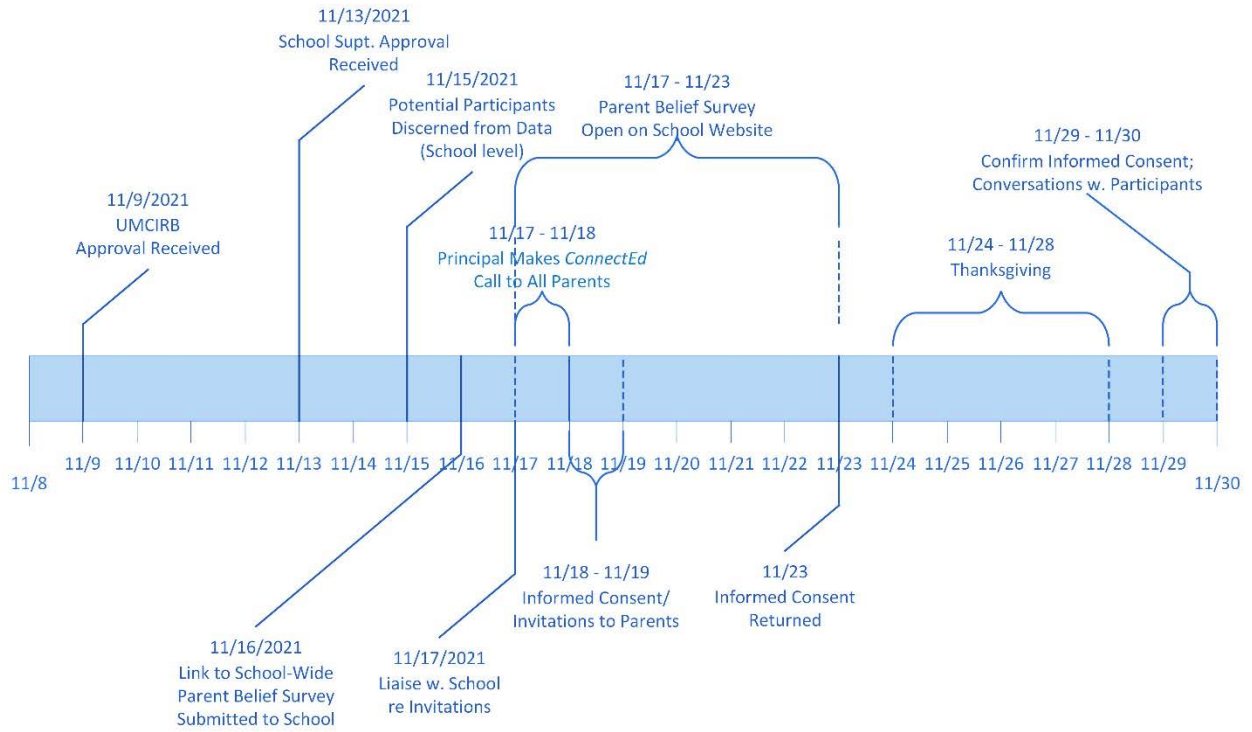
11/13/2021
School Supt. Approval Received

11/15/2021
Potential Participants Discerned from Data (School level)

11/17 - 11/23
Parent Belief Survey Open on School Website

11/29 - 11/30
Confirm Informed Consent; Conversations w. Participants

11/9/2021
UMCIRB
Approval Received

11/17 - 11/18
Principal Makes *ConnectEd* Call to All Parents

11/24 - 11/28
Thanksgiving

11/8 11/9 11/10 11/11 11/12 11/13 11/14 11/15 11/16 11/17 11/18 11/19 11/20 11/21 11/22 11/23 11/24 11/25 11/26 11/27 11/28 11/29 11/30

11/18 - 11/19
Informed Consent/ Invitations to Parents

11/23
Informed Consent Returned

11/16/2021
Link to School-Wide Parent Belief Survey Submitted to School

11/17/2021
Liaise w. School re Invitations